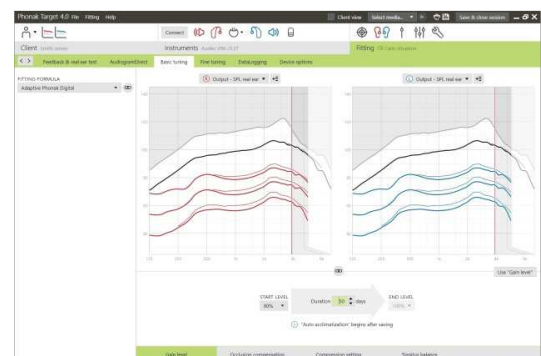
Phonak Target 4.0 File Fitting Help

Client view Select media... Save & close session

Connect

Client

Instruments

Fitting

Feedback & real ear test AudiogramDirect Basic tuning Fine tuning DataLogging Device options

FITTING FORMULA
Adaptive Phonak Digital

Output - SPL real ear

Output - SPL real ear

Use "Gain level"

START LEVEL
80%

Duration 30 days

END LEVEL
100%

"Auto acclimatization" begins after saving

Gain level Occlusion compensation Compression setting Binaural balance